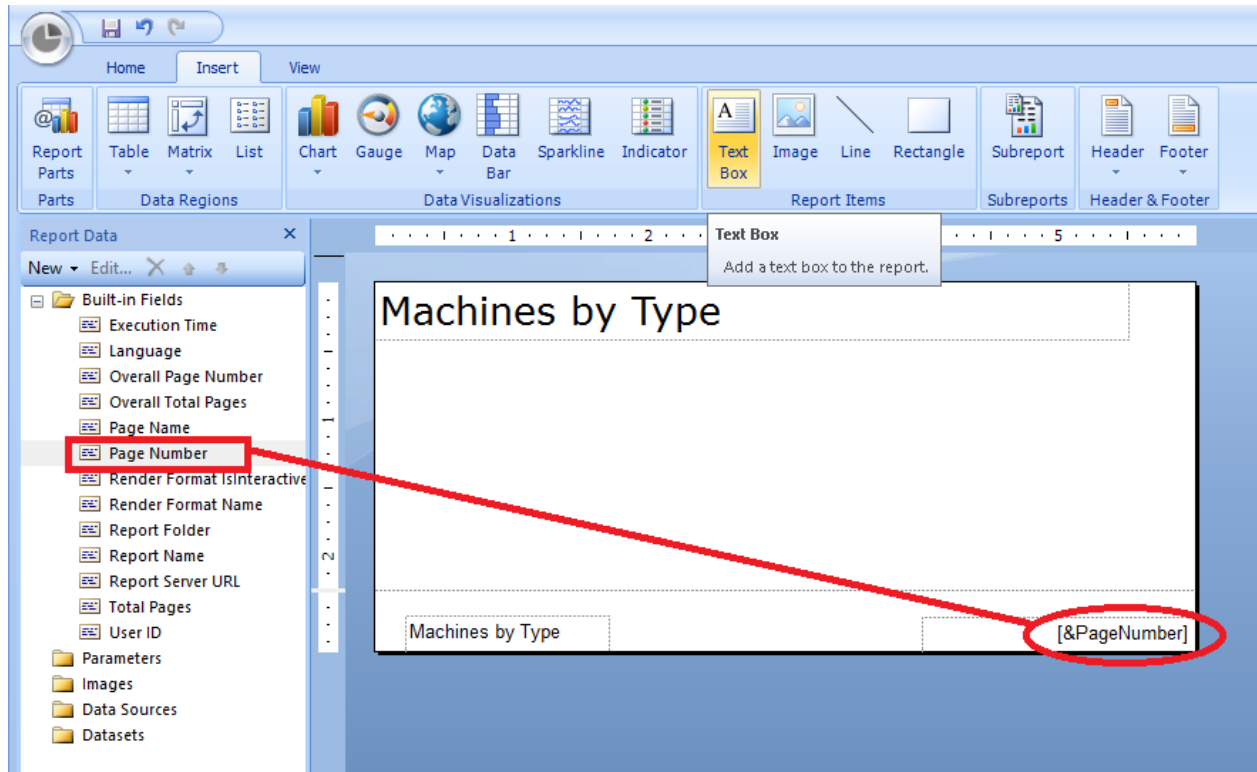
Home Insert View

Report Parts
Parts

Table Matrix List
Data Regions

Chart Gauge Map Data Bar Sparkline Indicator
Data Visualizations

Text Box Image Line Rectangle
Report Items

Subreport
Subreports

Header Footer
Header & Footer

Report Data ×
New ▾ Edit...

Built-in Fields
Execution Time
Language
Overall Page Number
Overall Total Pages
Page Name
Page Number
Render Format IsInteractive
Render Format Name
Report Folder
Report Name
Report Server URL
Total Pages
User ID
Parameters
Images
Data Sources
Datasets

1 2 5

Text Box
Add a text box to the report.

Machines by Type

Machines by Type
[&PageNumber]